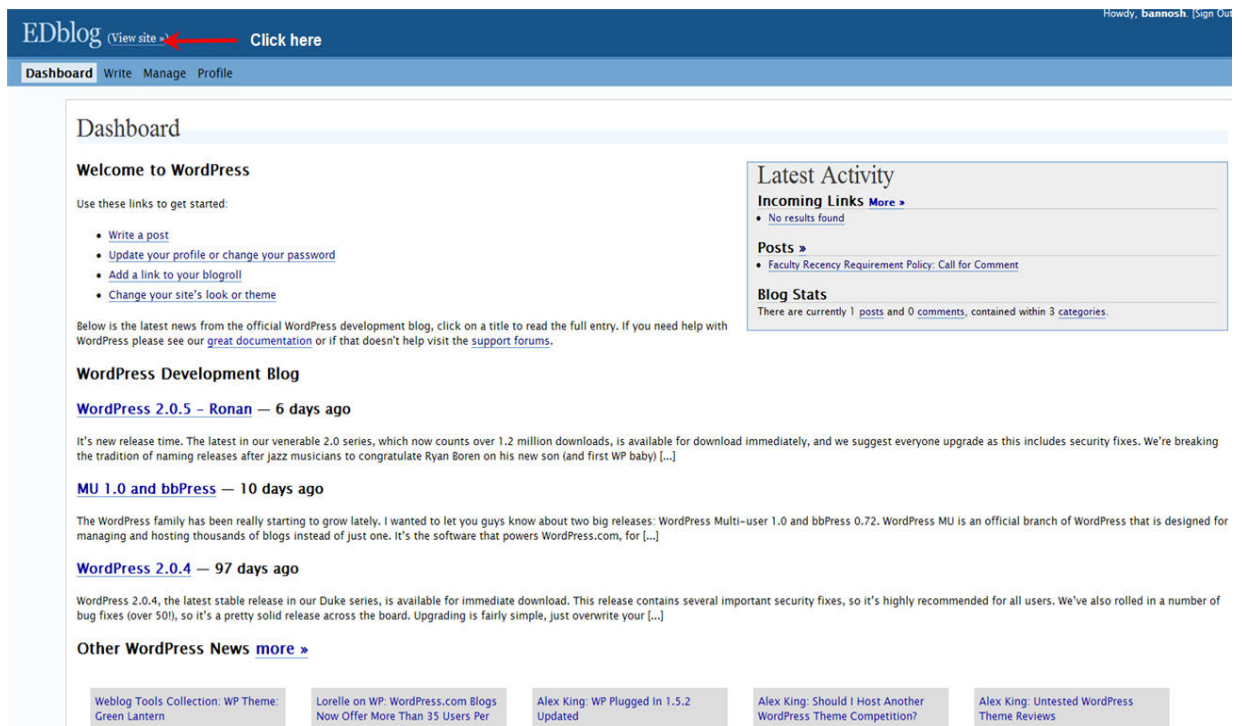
EDblog (View site »)

Click here

Howdy, bannosh. [Sign Out

Dashboard Write Manage Profile

Dashboard

Welcome to WordPress

Use these links to get started:

- Write a post
- Update your profile or change your password
- Add a link to your blogroll
- Change your site's look or theme

Below is the latest news from the official WordPress development blog, click on a title to read the full entry. If you need help with WordPress please see our great documentation or if that doesn't help visit the support forums.

Latest Activity

Incoming Links More »

- No results found

Posts »

- Faculty Recency Requirement Policy: Call for Comment

Blog Stats

There are currently 1 posts and 0 comments, contained within 3 categories.

WordPress Development Blog

WordPress 2.0.5 – Ronan — 6 days ago

It's new release time. The latest in our venerable 2.0 series, which now counts over 1.2 million downloads, is available for download immediately, and we suggest everyone upgrade as this includes security fixes. We're breaking the tradition of naming releases after jazz musicians to congratulate Ryan Boren on his new son (and first WP baby) [...]

MU 1.0 and bbPress — 10 days ago

The WordPress family has been really starting to grow lately. I wanted to let you guys know about two big releases: WordPress Multi-user 1.0 and bbPress 0.72. WordPress MU is an official branch of WordPress that is designed for managing and hosting thousands of blogs instead of just one. It's the software that powers WordPress.com, for [...]

WordPress 2.0.4 — 97 days ago

WordPress 2.0.4, the latest stable release in our Duke series, is available for immediate download. This release contains several important security fixes, so it's highly recommended for all users. We've also rolled in a number of bug fixes (over 50!), so it's a pretty solid release across the board. Upgrading is fairly simple, just overwrite your [...]

Other WordPress News more »

Weblog Tools Collection: WP Theme: Green Lantern

Lorelle on WP: WordPress.com Blogs Now Offer More Than 35 Users Per

Alex King: WP Plugged In 1.5.2 Updated

Alex King: Should I Host Another WordPress Theme Competition?

Alex King: Untested WordPress Theme Reviews